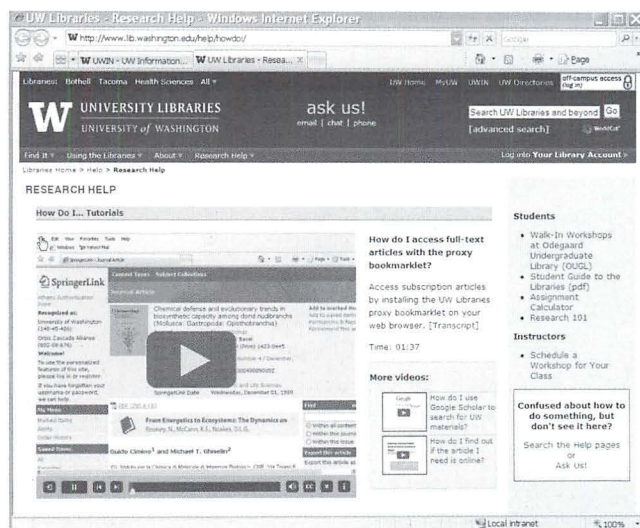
UW Libraries - Research Help - Windows Internet Explorer

http://www.lib.washington.edu/help/howdo/

Google

UWIN - UW Information...   UW Libraries - Resea...

Page

Libraries: Bothell Tacoma Health Sciences All

UW Home MyUW UWIN UW Directories

off-campus access (log in)

UNIVERSITY LIBRARIES
UNIVERSITY of WASHINGTON

ask us!
email | chat | phone

Search UW Libraries and beyond Go
[advanced search]

Find It   Using the Libraries   About   Research Help

Log into Your Library Account

Libraries Home > Help > Research Help

RESEARCH HELP

How Do I... Tutorials

SpringerLink

Chemical defense and evolutionary trends in biosynthetic capacity among dorid nudibranchs (Mollusca: Gastropoda: Opisthobranchia)

From Energetics to Ecosystems: The Dynamics on

Guido Cimino and Michael T. Ghiselin

How do I access full-text articles with the proxy bookmarklet?

Access subscription articles by installing the UW Libraries proxy bookmarklet on your web browser. [Transcript]

Time: 01:37

More videos:

How do I use Google Scholar to search for UW materials?

How do I find out if the article I need is online?

Students

• Walk-In Workshops at Odegaard Undergraduate Library (OUGL)
• Student Guide to the Libraries (pdf)
• Assignment Calculator
• Research 101

Instructors

• Schedule a Workshop for Your Class

Confused about how to do something, but don't see it here?

Search the Help pages or Ask Us!

Local intranet   100%